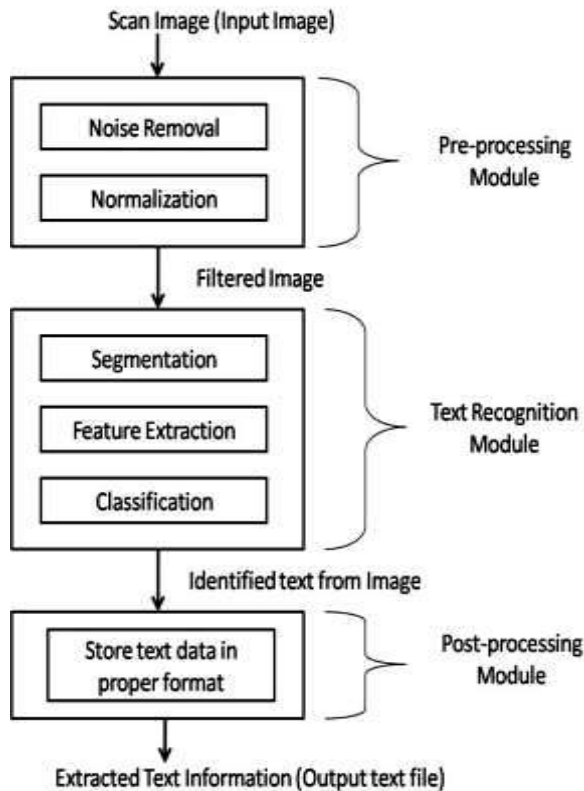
Scan Image (Input Image)

Noise Removal

Normalization

Pre-processing Module

Filtered Image

Segmentation

Feature Extraction

Classification

Text Recognition Module

Identified text from Image

Store text data in proper format

Post-processing Module

Extracted Text Information (Output text file)